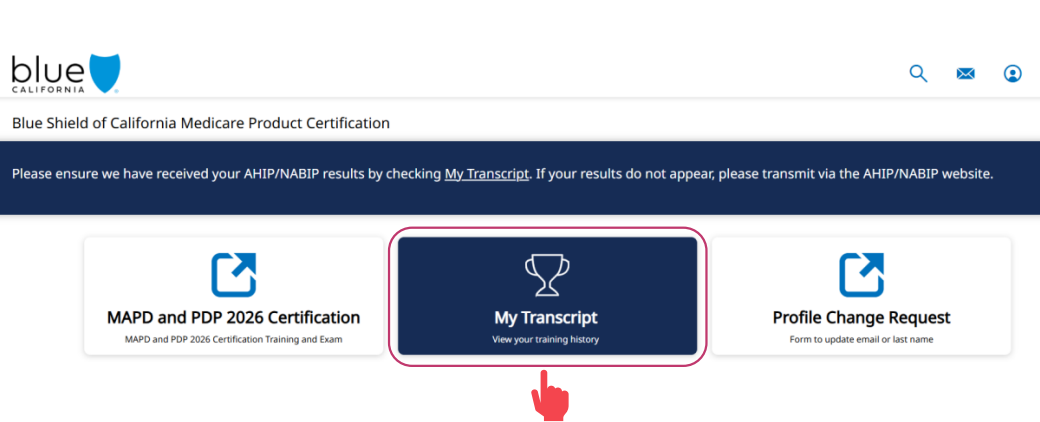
blue CALIFORNIA

Blue Shield of California Medicare Product Certification

Please ensure we have received your AHIP/NABIP results by checking My Transcript. If your results do not appear, please transmit via the AHIP/NABIP website.

MAPD and PDP 2026 Certification
MAPD and PDP 2026 Certification Training and Exam

My Transcript
View your training history

Profile Change Request
Form to update email or last name